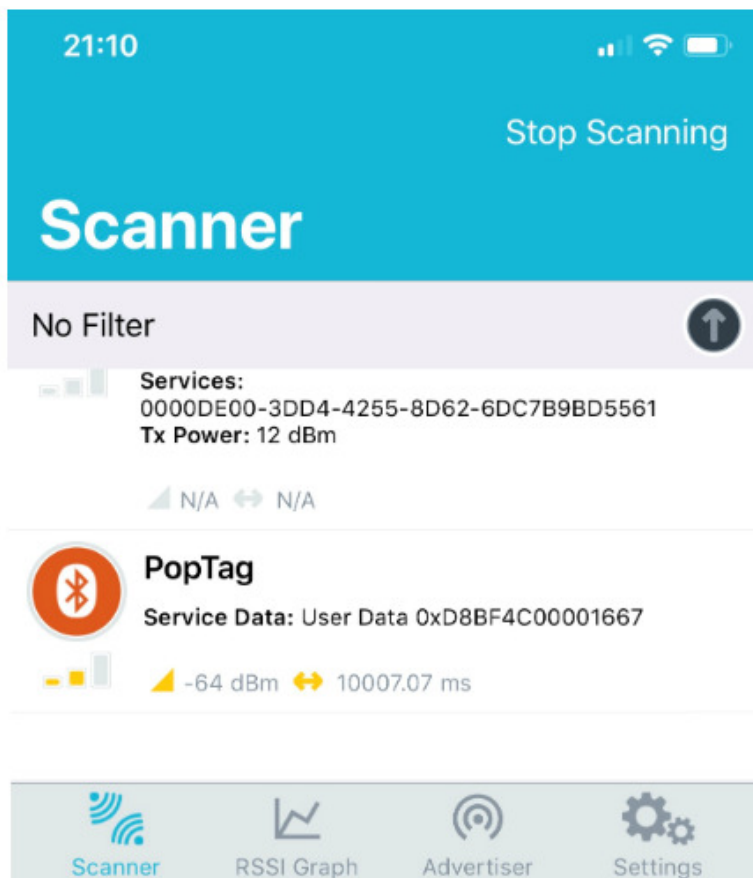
21:10

Stop Scanning

Scanner

No Filter

Services:
0000DE00-3DD4-4255-8D62-6DC7B9BD5561
Tx Power: 12 dBm

N/A N/A

PopTag

Service Data: User Data 0xD8BF4C00001667

-64 dBm 10007.07 ms

Scanner RSSI Graph Advertiser Settings